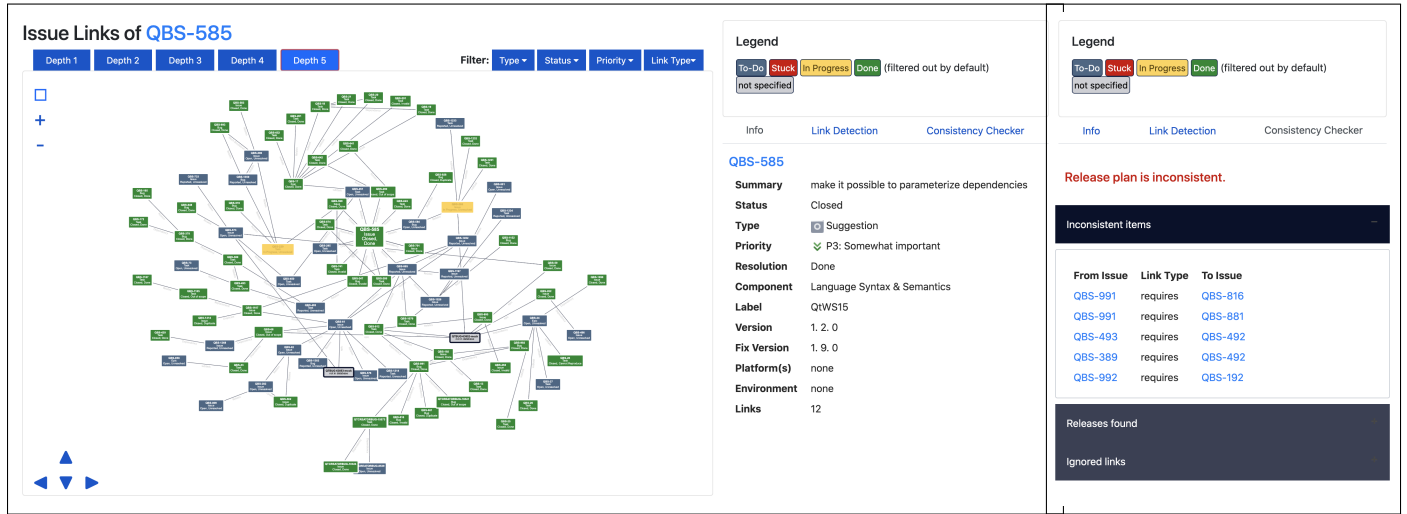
Issue Links of QBS-585

Depth 1 Depth 2 Depth 3 Depth 4 Depth 5

Filter: Type Status Priority Link Type

QBS-585 Issue Closed Done

Legend

To-Do Stuck In Progress Done (filtered out by default)
not specified

Info Link Detection Consistency Checker

QBS-585

| | |
|---|---|
| Summary | make it possible to parameterize dependencies |
| Status | Closed |
| Type | Suggestion |
| Priority | P3: Somewhat important |
| Resolution | Done |
| Component | Language Syntax & Semantics |
| Label | QtWS15 |
| Version | 1. 2. 0 |
| Fix Version | 1. 9. 0 |
| Platform(s) | none |
| Environment | none |
| Links | 12 |

Legend

To-Do Stuck In Progress Done (filtered out by default)
not specified

Info Link Detection Consistency Checker

Release plan is inconsistent.

Inconsistent items

| From Issue | Link Type | To Issue |
|---|---|---|
| QBS-991 | requires | QBS-816 |
| QBS-991 | requires | QBS-881 |
| QBS-493 | requires | QBS-492 |
| QBS-389 | requires | QBS-492 |
| QBS-992 | requires | QBS-192 |

Releases found

Ignored links